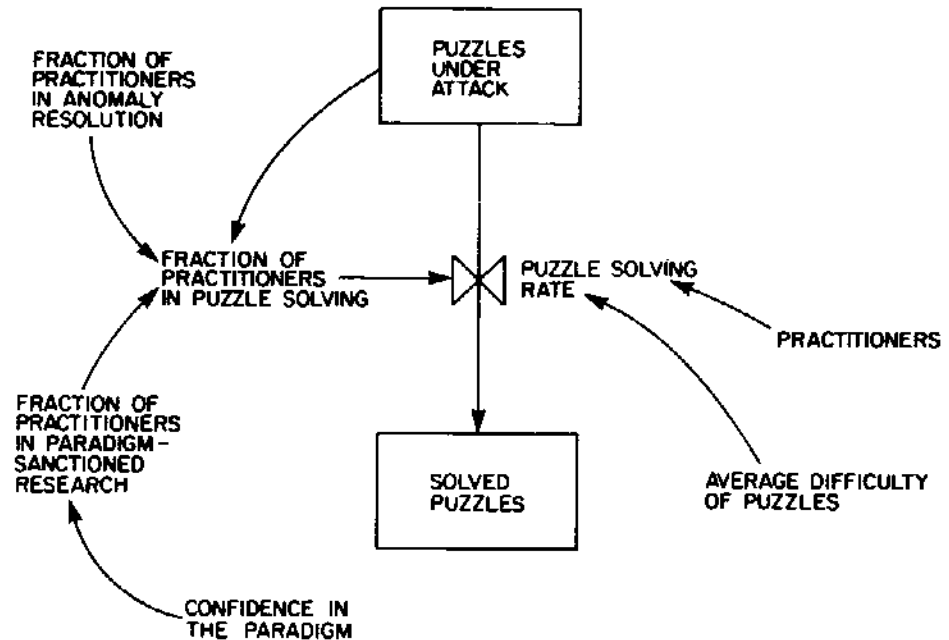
FRACTION OF PRACTITIONERS IN ANOMALY RESOLUTION

PUZZLES UNDER ATTACK

FRACTION OF PRACTITIONERS IN PUZZLE SOLVING

PUZZLE SOLVING RATE

PRACTITIONERS

FRACTION OF PRACTITIONERS IN PARADIGM-SANCTIONED RESEARCH

SOLVED PUZZLES

AVERAGE DIFFICULTY OF PUZZLES

CONFIDENCE IN THE PARADIGM